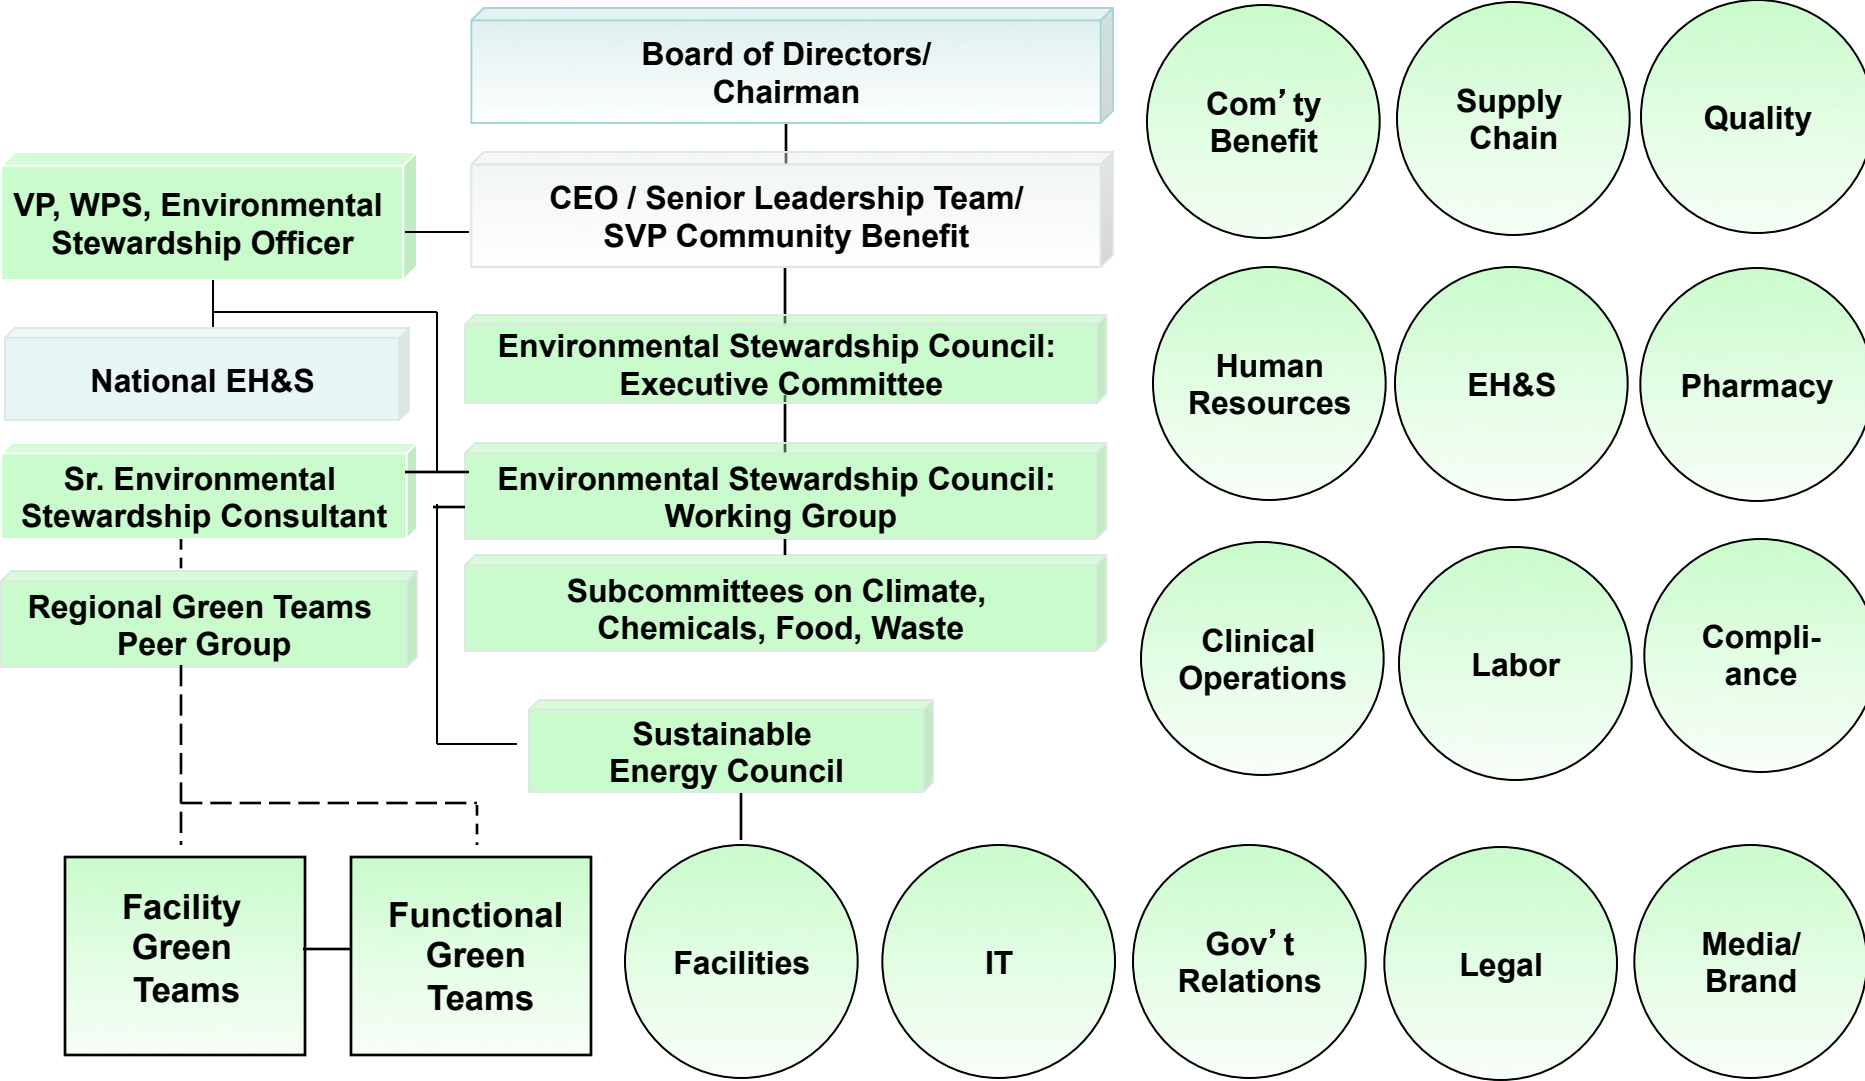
Board of Directors/ Chairman

VP, WPS, Environmental Stewardship Officer

CEO / Senior Leadership Team/ SVP Community Benefit

National EH&S

Environmental Stewardship Council: Executive Committee

Sr. Environmental Stewardship Consultant

Environmental Stewardship Council: Working Group

Regional Green Teams Peer Group

Subcommittees on Climate, Chemicals, Food, Waste

Sustainable Energy Council

Facility Green Teams

Functional Green Teams

Com' ty Benefit

Supply Chain

Quality

Human Resources

EH&S

Pharmacy

Clinical Operations

Labor

Compli-ance

Facilities

IT

Gov' t Relations

Legal

Media/ Brand